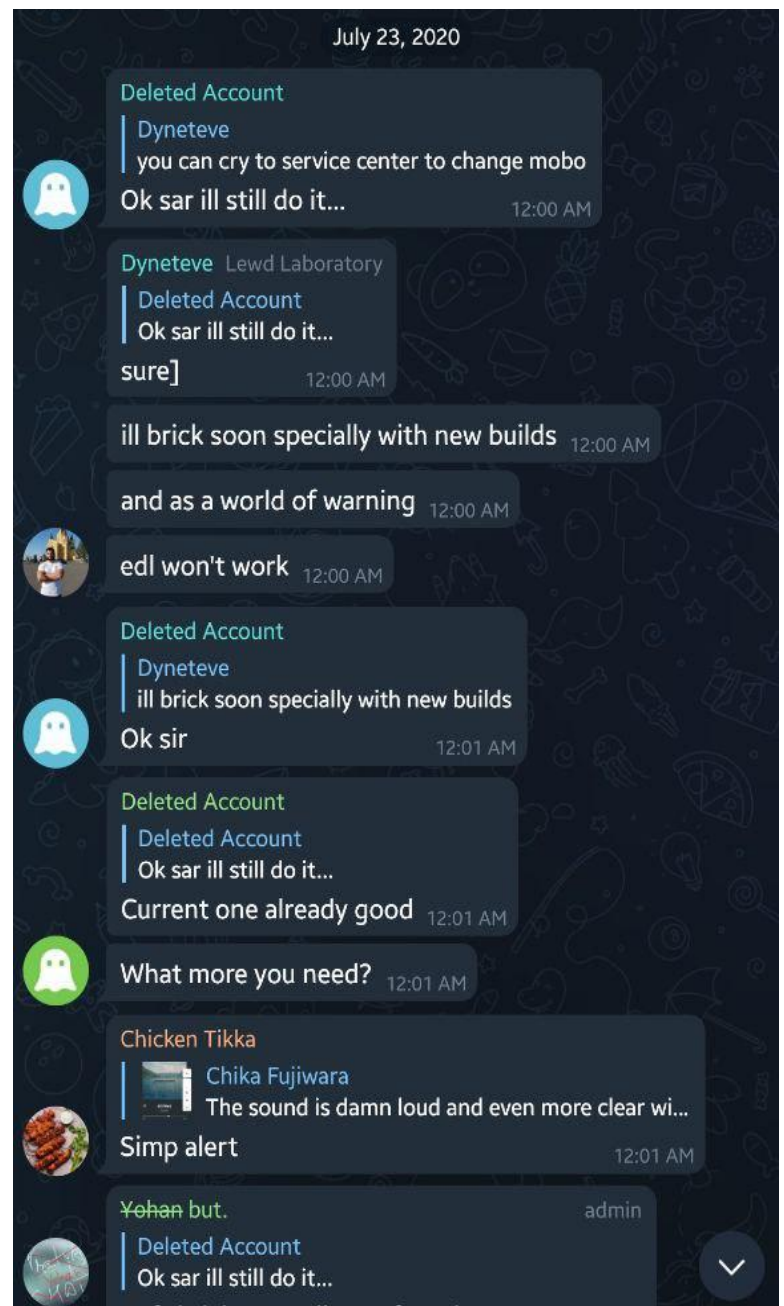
July 23, 2020

Deleted Account
Dyneteve
you can cry to service center to change mobo
Ok sar ill still do it... 12:00 AM

Dyneteve Lewd Laboratory
Deleted Account
Ok sar ill still do it...
sure] 12:00 AM

ill brick soon specially with new builds 12:00 AM

and as a world of warning 12:00 AM

edl won't work 12:00 AM

Deleted Account
Dyneteve
ill brick soon specially with new builds
Ok sir 12:01 AM

Deleted Account
Deleted Account
Ok sar ill still do it...
Current one already good 12:01 AM

What more you need? 12:01 AM

Chicken Tikka
Chika Fujiwara
The sound is damn loud and even more clear wi...
Simp alert 12:01 AM

~~Yohan~~ but. admin
Deleted Account
Ok sar ill still do it...
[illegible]